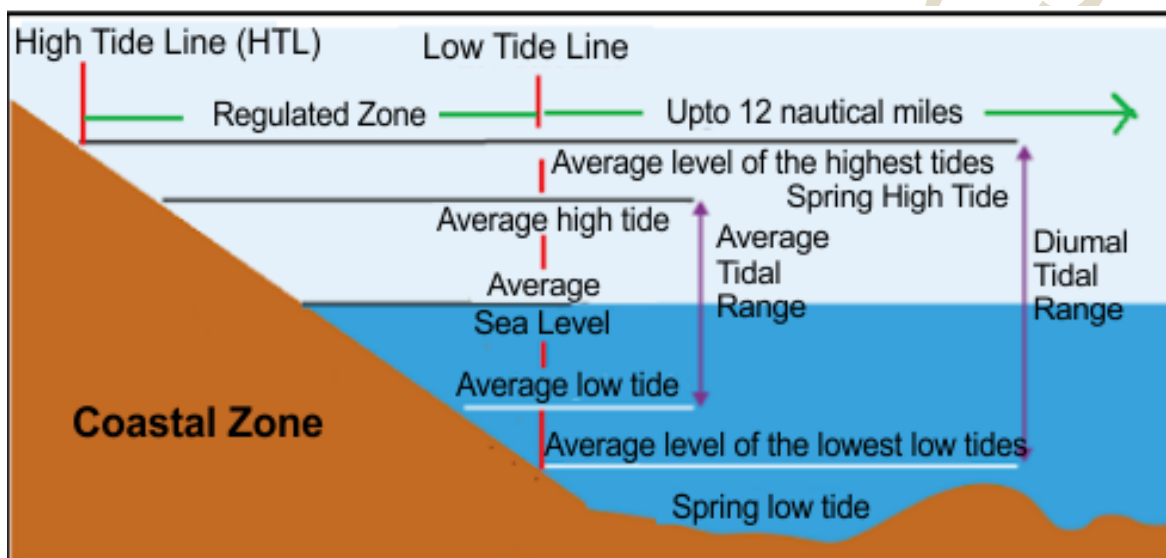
High Tide Line (HTL)

Low Tide Line

Regulated Zone

Upto 12 nautical miles

Average level of the highest tides

Spring High Tide

Average high tide

Average Tidal Range

Diumal Tidal Range

Average Sea Level

Average low tide

Coastal Zone

Average level of the lowest low tides

Spring low tide